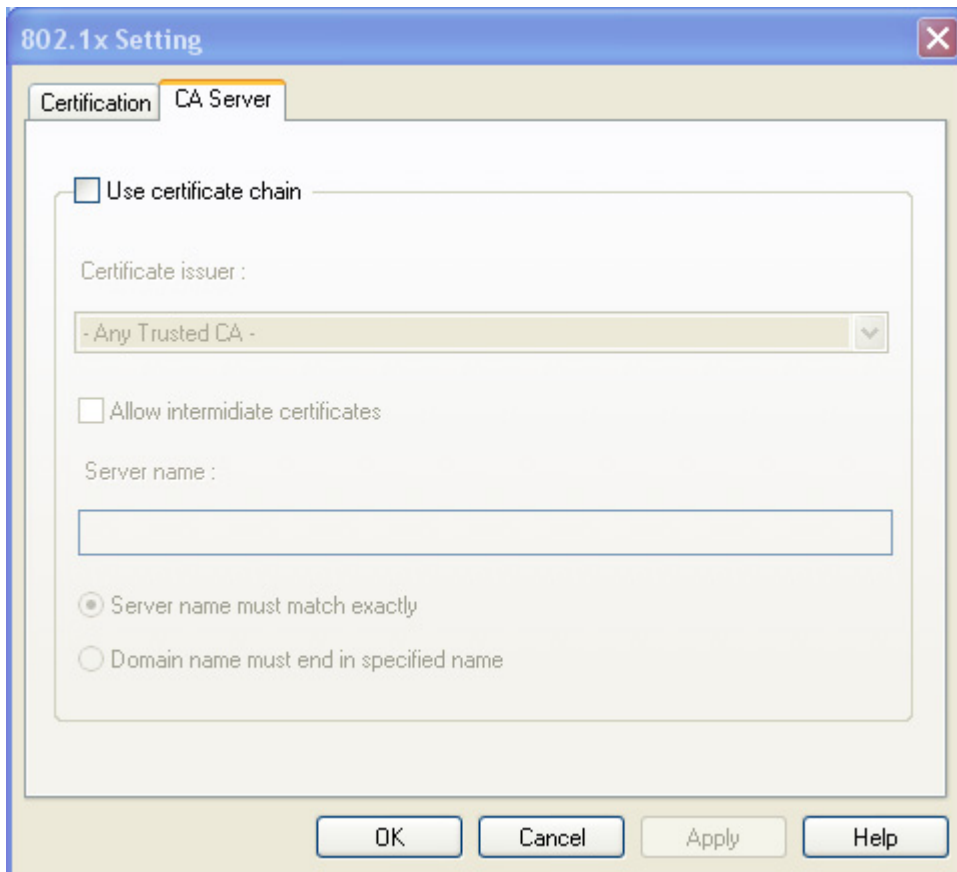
802.1x Setting

Certification
CA Server

Use certificate chain

Certificate issuer :

- Any Trusted CA -

Allow intermidiate certificates

Server name :

Server name must match exactly

Domain name must end in specified name

OK
Cancel
Apply
Help